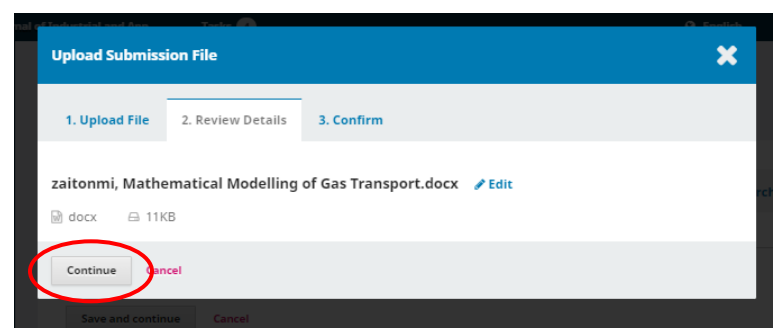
nal of Industrial and Ann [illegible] Tasks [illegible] English

Upload Submission File

1. Upload File
2. Review Details
3. Confirm

zaitonmi, Mathematical Modelling of Gas Transport.docx
Edit

docx
11KB

Continue
Cancel

Save and continue
Cancel